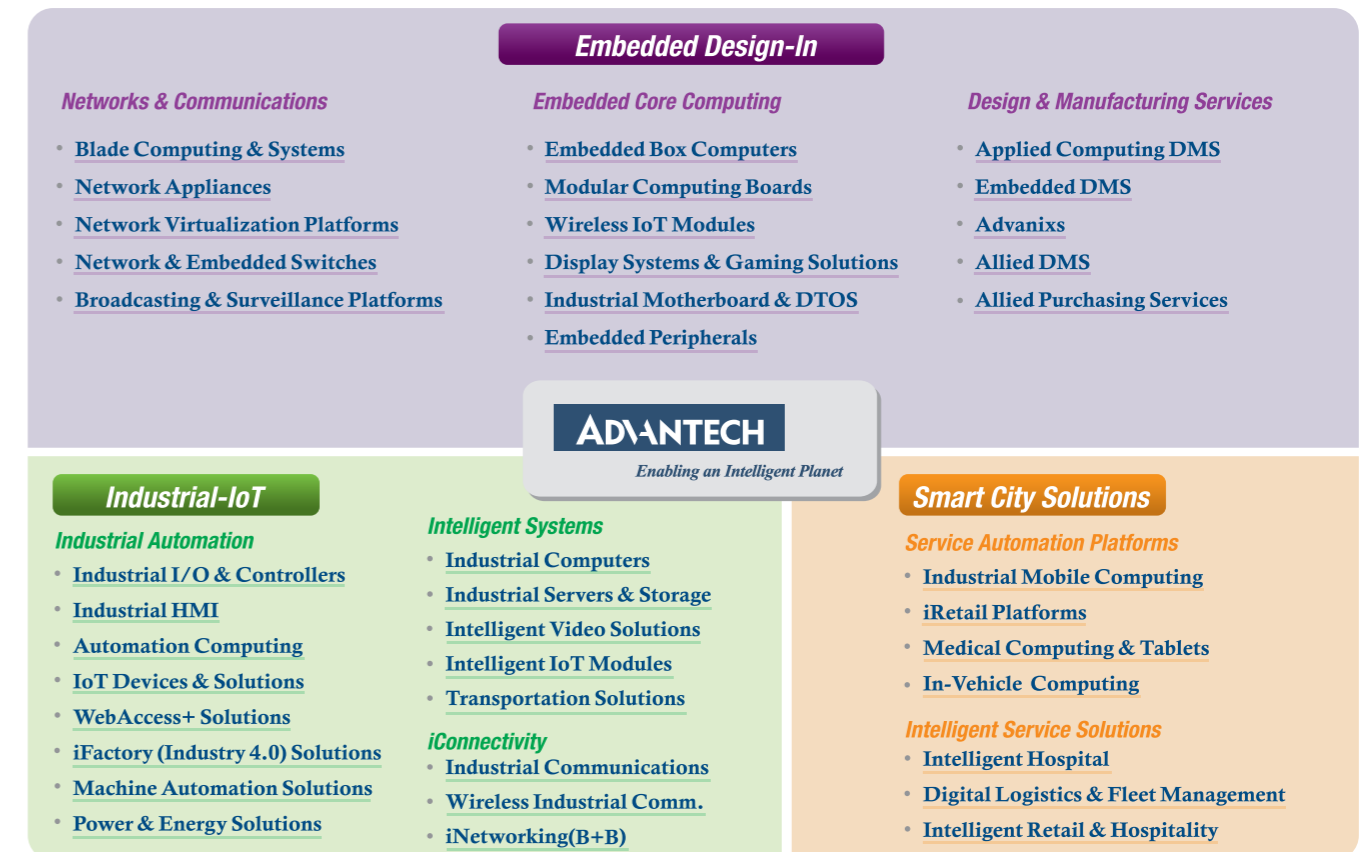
Embedded Design-In

Networks & Communications
- Blade Computing & Systems
- Network Appliances
- Network Virtualization Platforms
- Network & Embedded Switches
- Broadcasting & Surveillance Platforms

Embedded Core Computing
- Embedded Box Computers
- Modular Computing Boards
- Wireless IoT Modules
- Display Systems & Gaming Solutions
- Industrial Motherboard & DTOS
- Embedded Peripherals

Design & Manufacturing Services
- Applied Computing DMS
- Embedded DMS
- Advanixs
- Allied DMS
- Allied Purchasing Services

ADVANTECH
Enabling an Intelligent Planet

Industrial-IoT

Industrial Automation
- Industrial I/O & Controllers
- Industrial HMI
- Automation Computing
- IoT Devices & Solutions
- WebAccess+ Solutions
- iFactory (Industry 4.0) Solutions
- Machine Automation Solutions
- Power & Energy Solutions

Intelligent Systems
- Industrial Computers
- Industrial Servers & Storage
- Intelligent Video Solutions
- Intelligent IoT Modules
- Transportation Solutions

iConnectivity
- Industrial Communications
- Wireless Industrial Comm.
- iNetworking(B+B)

Smart City Solutions

Service Automation Platforms
- Industrial Mobile Computing
- iRetail Platforms
- Medical Computing & Tablets
- In-Vehicle Computing

Intelligent Service Solutions
- Intelligent Hospital
- Digital Logistics & Fleet Management
- Intelligent Retail & Hospitality